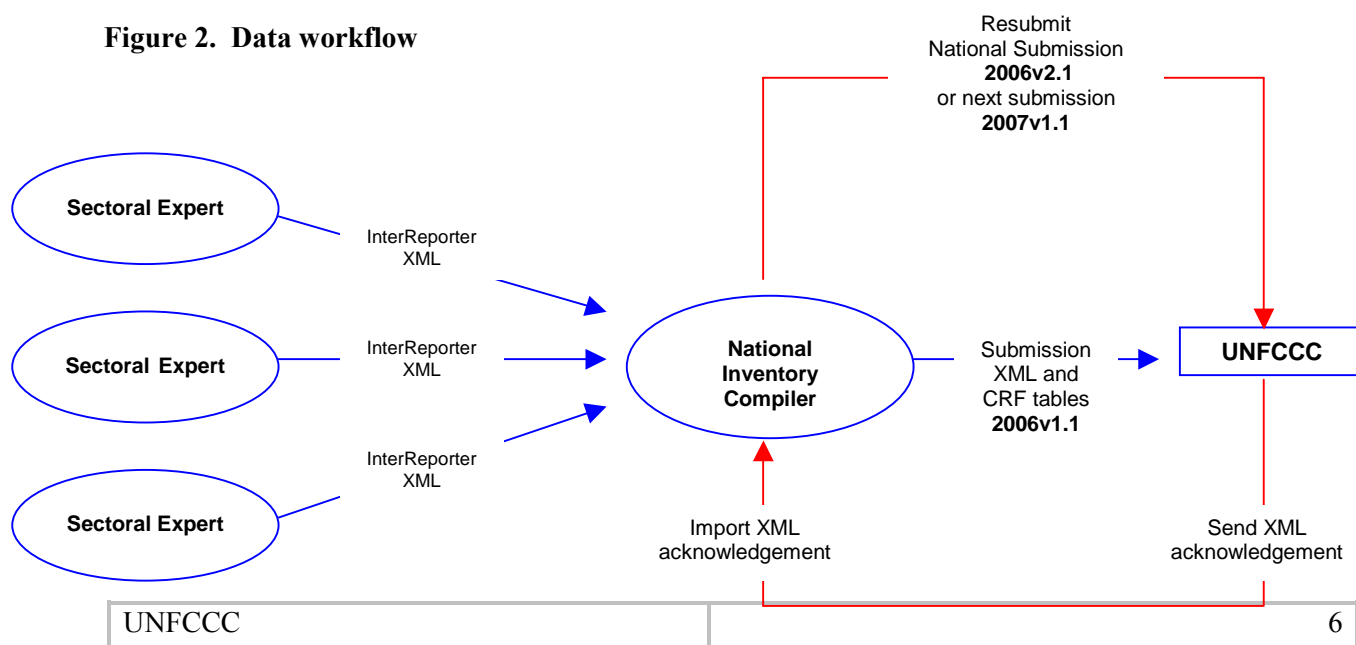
**Figure 2. Data workflow**

Resubmit National Submission **2006v2.1** or next submission **2007v1.1**

Sectoral Expert

InterReporter XML

Sectoral Expert

InterReporter XML

Sectoral Expert

InterReporter XML

National Inventory Compiler

Submission XML and CRF tables **2006v1.1**

UNFCCC

Import XML acknowledgement

Send XML acknowledgement

| UNFCCC | 6 |
|---|---|